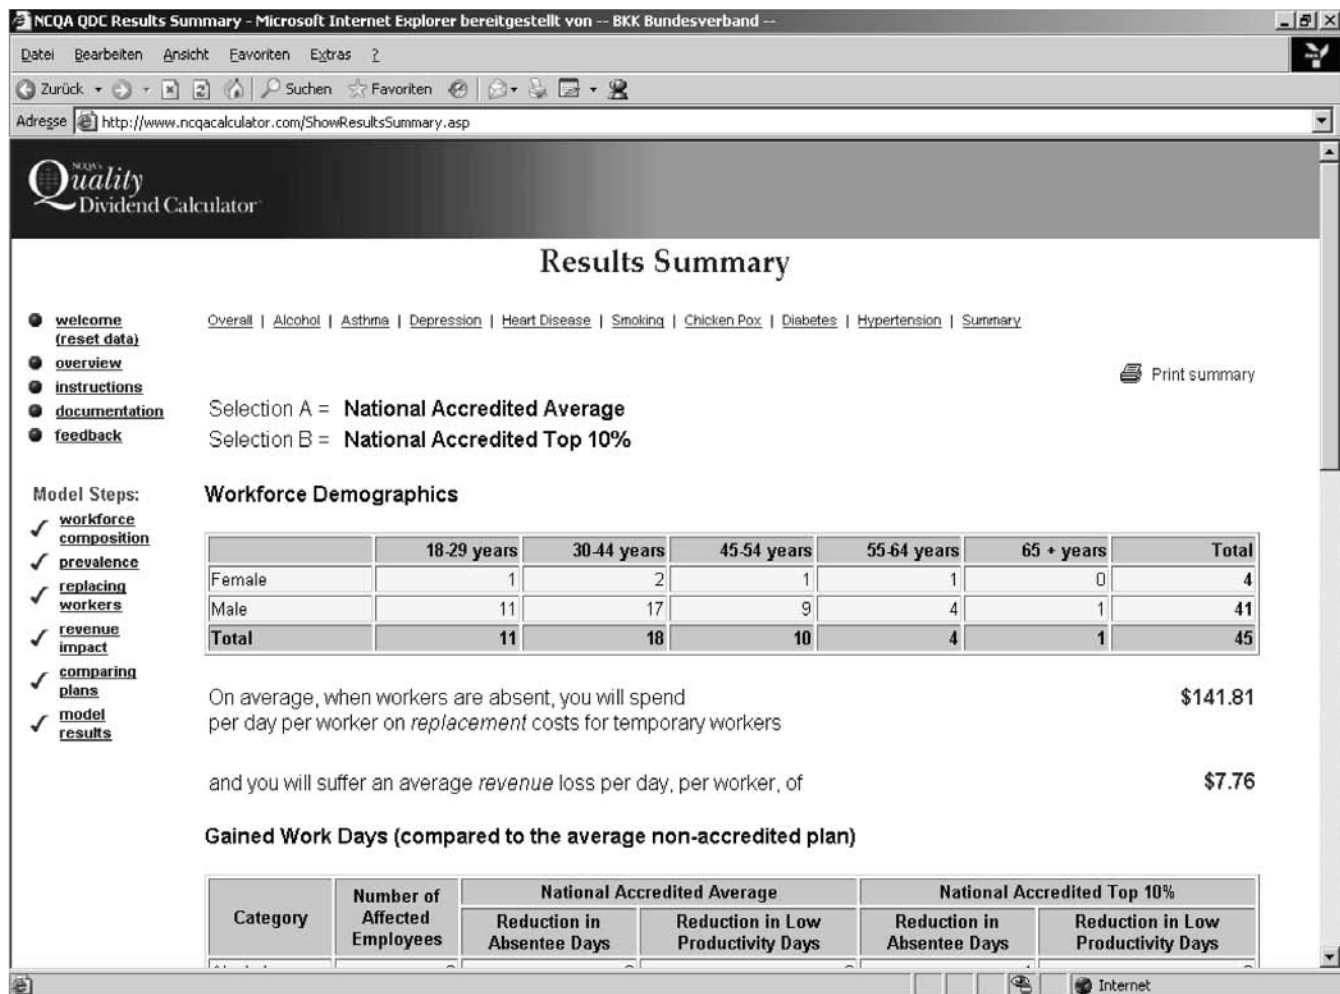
NCQA QDC Results Summary - Microsoft Internet Explorer bereitgestellt von -- BKK Bundesverband --

Datei Bearbeiten Ansicht Favoriten Extras ?

Zurück Suchen Favoriten

Adresse http://www.ncqacalculator.com/ShowResultsSummary.asp

NCQA's Quality Dividend Calculator

Results Summary

welcome (reset data)
overview
instructions
documentation
feedback

Model Steps:
workforce composition
prevalence
replacing workers
revenue impact
comparing plans
model results

Overall | Alcohol | Asthma | Depression | Heart Disease | Smoking | Chicken Pox | Diabetes | Hypertension | Summary

Print summary

Selection A = National Accredited Average
Selection B = National Accredited Top 10%

Workforce Demographics

| | 18-29 years | 30-44 years | 45-54 years | 55-64 years | 65 + years | Total |
|---|---|---|---|---|---|---|
| Female | 1 | 2 | 1 | 1 | 0 | 4 |
| Male | 11 | 17 | 9 | 4 | 1 | 41 |
| Total | 11 | 18 | 10 | 4 | 1 | 45 |

On average, when workers are absent, you will spend per day per worker on replacement costs for temporary workers $141.81

and you will suffer an average revenue loss per day, per worker, of $7.76

Gained Work Days (compared to the average non-accredited plan)

| Category | Number of Affected Employees | National Accredited Average: Reduction in Absentee Days | National Accredited Average: Reduction in Low Productivity Days | National Accredited Top 10%: Reduction in Absentee Days | National Accredited Top 10%: Reduction in Low Productivity Days |
|---|---|---|---|---|---|
| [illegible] | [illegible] | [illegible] | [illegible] | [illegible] | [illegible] |

Internet